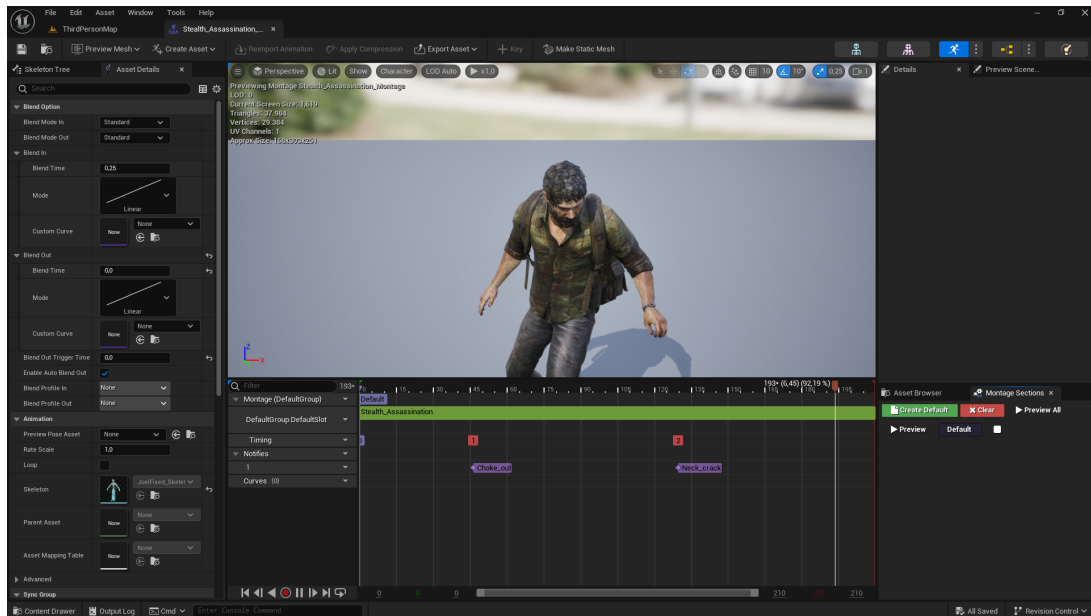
File Edit Asset Window Tools Help
ThirdPersonMap
Stealth_Assassination_... ×
Preview Mesh Create Asset Reimport Animation Apply Compression Export Asset + Key Make Static Mesh
Skeleton Tree Asset Details ×
Search
Blend Option
Blend Mode In Standard
Blend Mode Out Standard
Blend In
Blend Time 0,25
Mode
Linear
Custom Curve None None
Blend Out
Blend Time 0,0
Mode
Linear
Custom Curve None None
Blend Out Trigger Time 0,0
Enable Auto Blend Out
Blend Profile In None
Blend Profile Out None
Animation
Preview Pose Asset None
Rate Scale 1,0
Loop
Skeleton JoelFixed_Skeler
Parent Asset None None
Asset Mapping Table None None
Advanced
Sync Group
Perspective Lit Show Character LOD Auto x1,0
Previewing Montage Stealth_Assassination_Montage
LOD: 0
Current Screen Size: 1,619
Triangles: 37.984
Vertices: 29.384
UV Channels: 1
Approx Size: 156x393x251
10 10° 0,25 1
Details × Preview Scene...
Filter 193
Montage (DefaultGroup) Default
DefaultGroup.DefaultSlot Stealth_Assassination
Timing 1 1 2
Notifies
1 Choke_out Neck_crack
Curves (0)
193 (6,45) (92,19 %)
0 0 210 210
Asset Browser Montage Sections ×
Create Default Clear Preview All
Preview Default
Content Drawer Output Log Cmd Enter Console Command
All Saved Revision Control